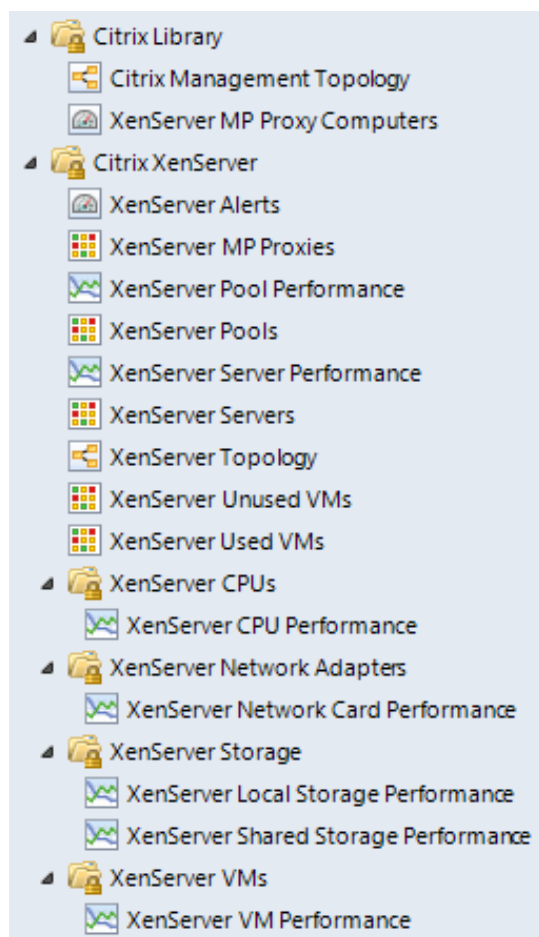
Citrix Library
Citrix Management Topology
XenServer MP Proxy Computers
Citrix XenServer
XenServer Alerts
XenServer MP Proxies
XenServer Pool Performance
XenServer Pools
XenServer Server Performance
XenServer Servers
XenServer Topology
XenServer Unused VMs
XenServer Used VMs
XenServer CPUs
XenServer CPU Performance
XenServer Network Adapters
XenServer Network Card Performance
XenServer Storage
XenServer Local Storage Performance
XenServer Shared Storage Performance
XenServer VMs
XenServer VM Performance